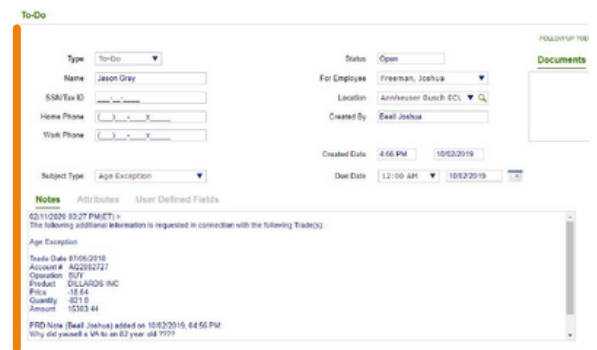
To-Do

FOLLOW-UP TOD

Type To-Do
Name Jason Gray
SSN/Tax ID ___-__-____
Home Phone (___) ___-____ x_____
Work Phone (___) ___-____ x_____

Status Open
For Employee Freeman, Joshua
Location Anheuser Busch ECL
Created By Beall Joshua

Documents

Created Date 4:56 PM 10/02/2019

Subject Type Age Exception

Due Date 12:00 AM 10/02/2019

Notes Attributes User Defined Fields

02/11/2020 03:27 PM(ET) >
The following additional information is requested in connection with the following Trade(s):

Age Exception

Trade Date 07/05/2018
Account # AQ2082727
Operation BUY
Product DILLARDS INC
Price -18.64
Quantity -821.0
Amount 15303.44

PRD Note (Beall Joshua) added on 10/02/2019, 04:56 PM
Why did yousell a VA to an 82 year old ????